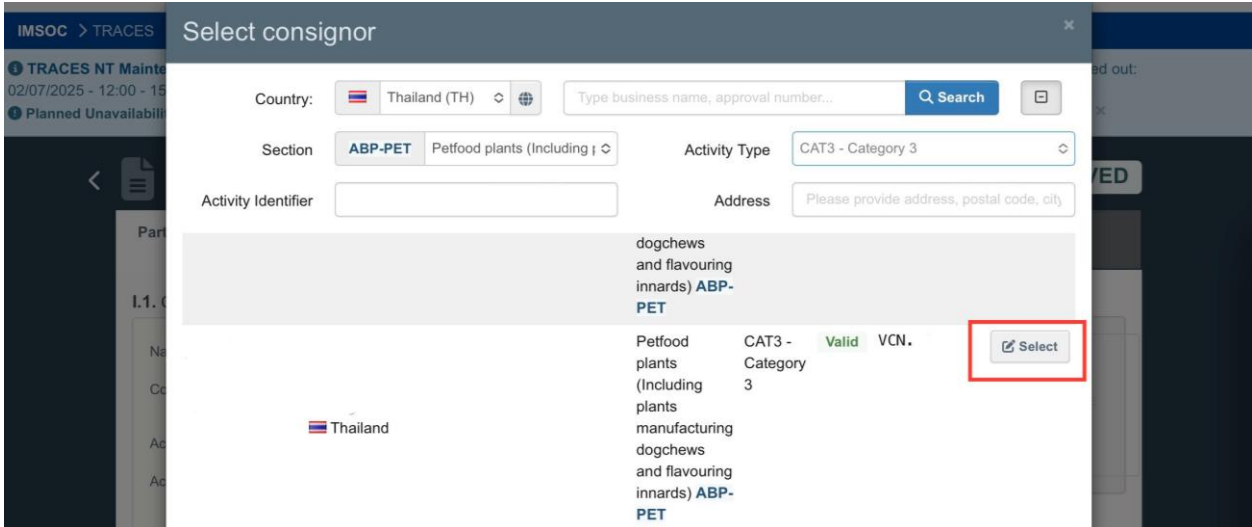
IMSOC > TRACES

TRACES NT Mainte
02/07/2025 - 12:00 - 15
Planned Unavailabili

ed out:

VED

Part

I.1.

Na
Co
Ac
Ac

Select consignor

×

Country: Thailand (TH)

Type business name, approval number...

Search

Section ABP-PET Petfood plants (Including

Activity Type CAT3 - Category 3

Activity Identifier

Address Please provide address, postal code, city

dogchews and flavouring innards) ABP-PET

| | | | | | |
|---|---|---|---|---|---|
| Thailand | Petfood plants (Including plants manufacturing dogchews and flavouring innards) ABP-PET | CAT3 - Category 3 | Valid | VCN. | Select |